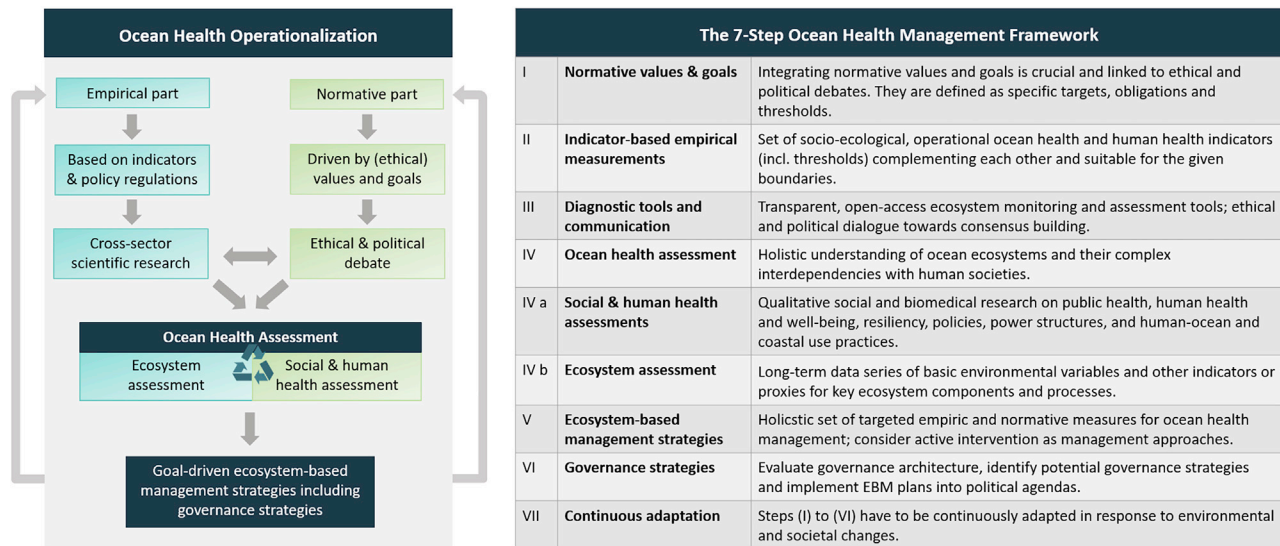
Ocean Health Operationalization

Empirical part

Based on indicators & policy regulations

Cross-sector scientific research

Normative part

Driven by (ethical) values and goals

Ethical & political debate

Ocean Health Assessment

Ecosystem assessment

Social & human health assessment

Goal-driven ecosystem-based management strategies including governance strategies

The 7-Step Ocean Health Management Framework

| | | |
|---|---|---|
| I | Normative values & goals | Integrating normative values and goals is crucial and linked to ethical and political debates. They are defined as specific targets, obligations and thresholds. |
| II | Indicator-based empirical measurements | Set of socio-ecological, operational ocean health and human health indicators (incl. thresholds) complementing each other and suitable for the given boundaries. |
| III | Diagnostic tools and communication | Transparent, open-access ecosystem monitoring and assessment tools; ethical and political dialogue towards consensus building. |
| IV | Ocean health assessment | Holistic understanding of ocean ecosystems and their complex interdependencies with human societies. |
| IV a | Social & human health assessments | Qualitative social and biomedical research on public health, human health and well-being, resiliency, policies, power structures, and human-ocean and coastal use practices. |
| IV b | Ecosystem assessment | Long-term data series of basic environmental variables and other indicators or proxies for key ecosystem components and processes. |
| V | Ecosystem-based management strategies | Holicstic set of targeted empiric and normative measures for ocean health management; consider active intervention as management approaches. |
| VI | Governance strategies | Evaluate governance architecture, identify potential governance strategies and implement EBM plans into political agendas. |
| VII | Continuous adaptation | Steps (I) to (VI) have to be continuously adapted in response to environmental and societal changes. |